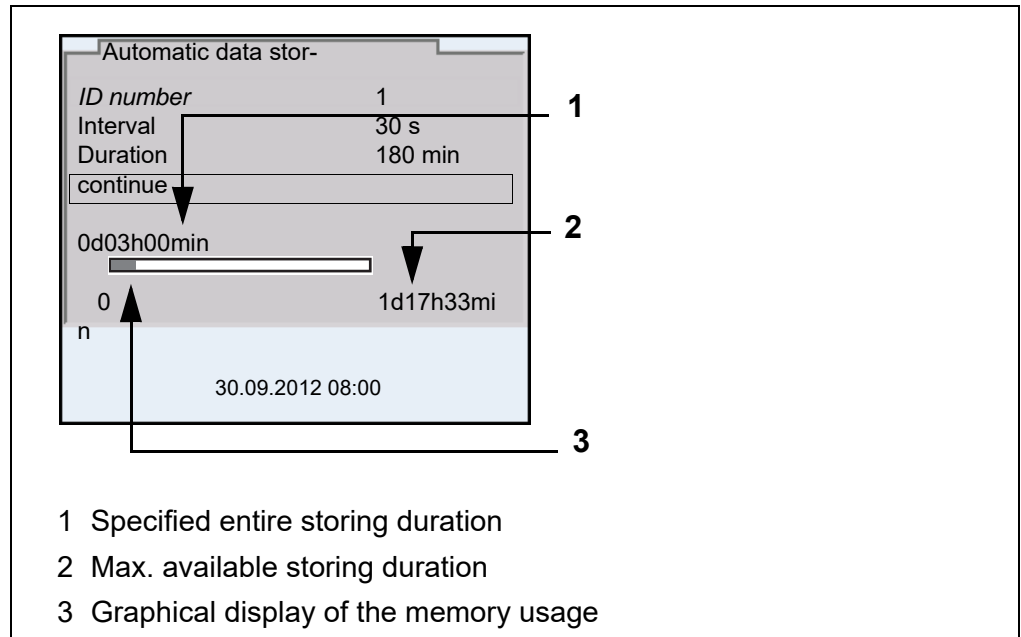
Automatic data stor-

| *ID number* | 1 |
|---|---|
| Interval | 30 s |
| Duration | 180 min |

continue

0d03h00min

0

1d17h33mi
n

30.09.2012 08:00

1

2

3

1 Specified entire storing duration

2 Max. available storing duration

3 Graphical display of the memory usage